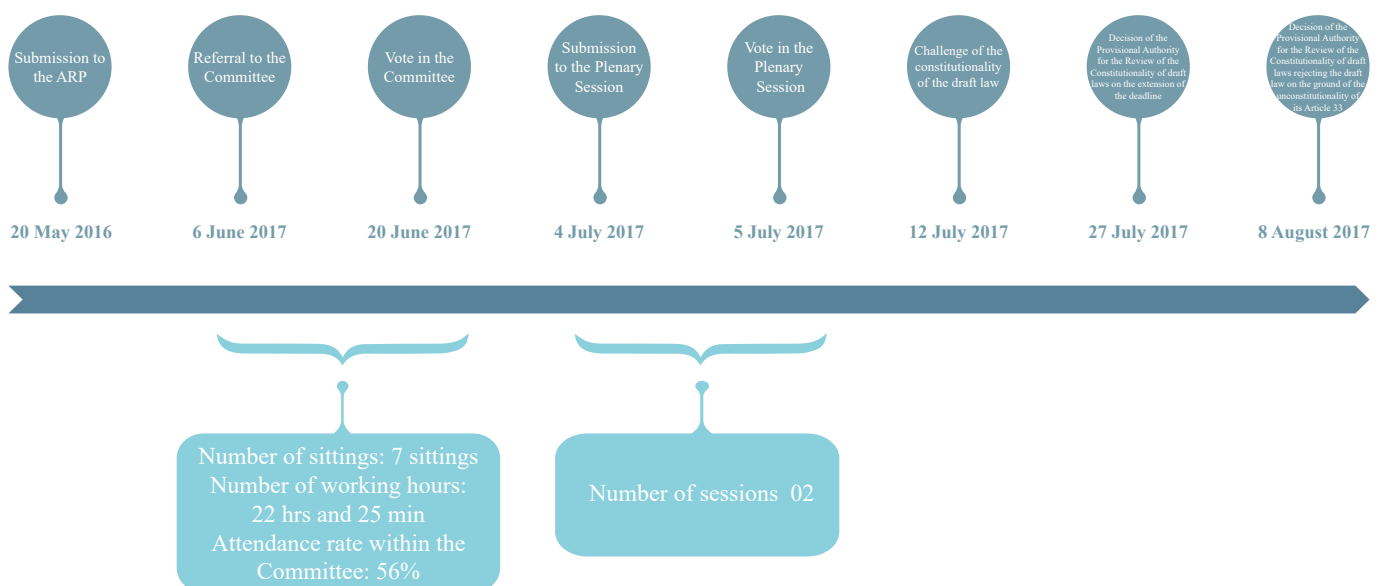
Submission to the ARP

Referral to the Committee

Vote in the Committee

Submission to the Plenary Session

Vote in the Plenary Session

Challenge of the constitutionality of the draft law

Decision of the Provisional Authority for the Review of the Constitutionality of draft laws on the extension of the deadline

Decision of the Provisional Authority for the Review of the Constitutionality of draft laws rejecting the draft law on the ground of the unconstitutionality of its Article 33

20 May 2016

6 June 2017

20 June 2017

4 July 2017

5 July 2017

12 July 2017

27 July 2017

8 August 2017

Number of sittings: 7 sittings
Number of working hours: 22 hrs and 25 min
Attendance rate within the Committee: 56%

Number of sessions 02